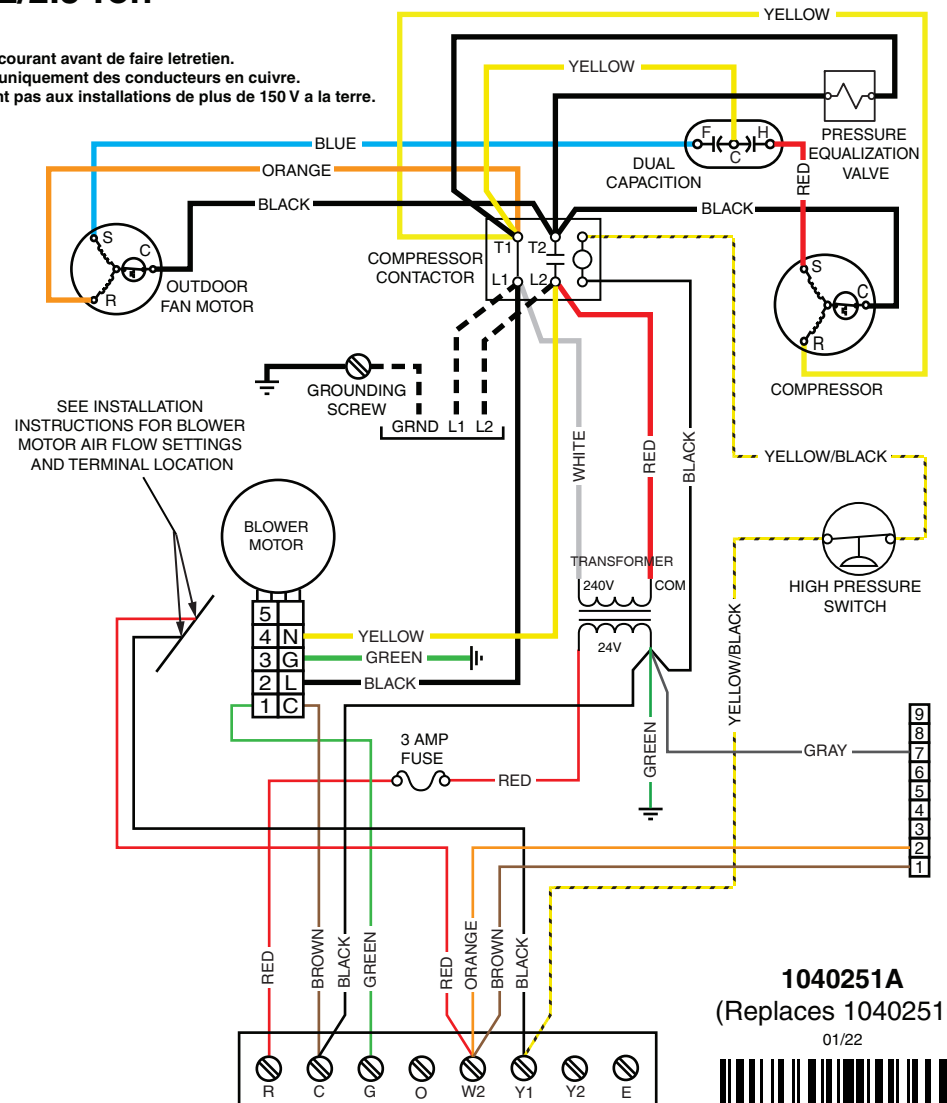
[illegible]2/2.5 Ton

courant avant de faire letretien.
uniquement des conducteurs en cuivre.
nt pas aux installations de plus de 150 V a la terre.

YELLOW
YELLOW
PRESSURE EQUALIZATION VALVE
BLUE
F
C
H
DUAL CAPACITION
ORANGE
RED
BLACK
BLACK
S
C
R
OUTDOOR FAN MOTOR
T1
T2
L1
L2
COMPRESSOR CONTACTOR
S
C
R
COMPRESSOR
GROUNDING SCREW
GRND
L1
L2
SEE INSTALLATION INSTRUCTIONS FOR BLOWER MOTOR AIR FLOW SETTINGS AND TERMINAL LOCATION
WHITE
RED
BLACK
YELLOW/BLACK
BLOWER MOTOR
TRANSFORMER
240V
COM
24V
HIGH PRESSURE SWITCH
5
4 N
3 G
2 L
1 C
YELLOW
GREEN
BLACK
YELLOW/BLACK
3 AMP FUSE
RED
GREEN
GRAY
9
8
7
6
5
4
3
2
1
RED
BROWN
BLACK
GREEN
RED
ORANGE
BROWN
BLACK
1040251A
(Replaces 1040251
01/22
R
C
G
O
W2
Y1
Y2
E